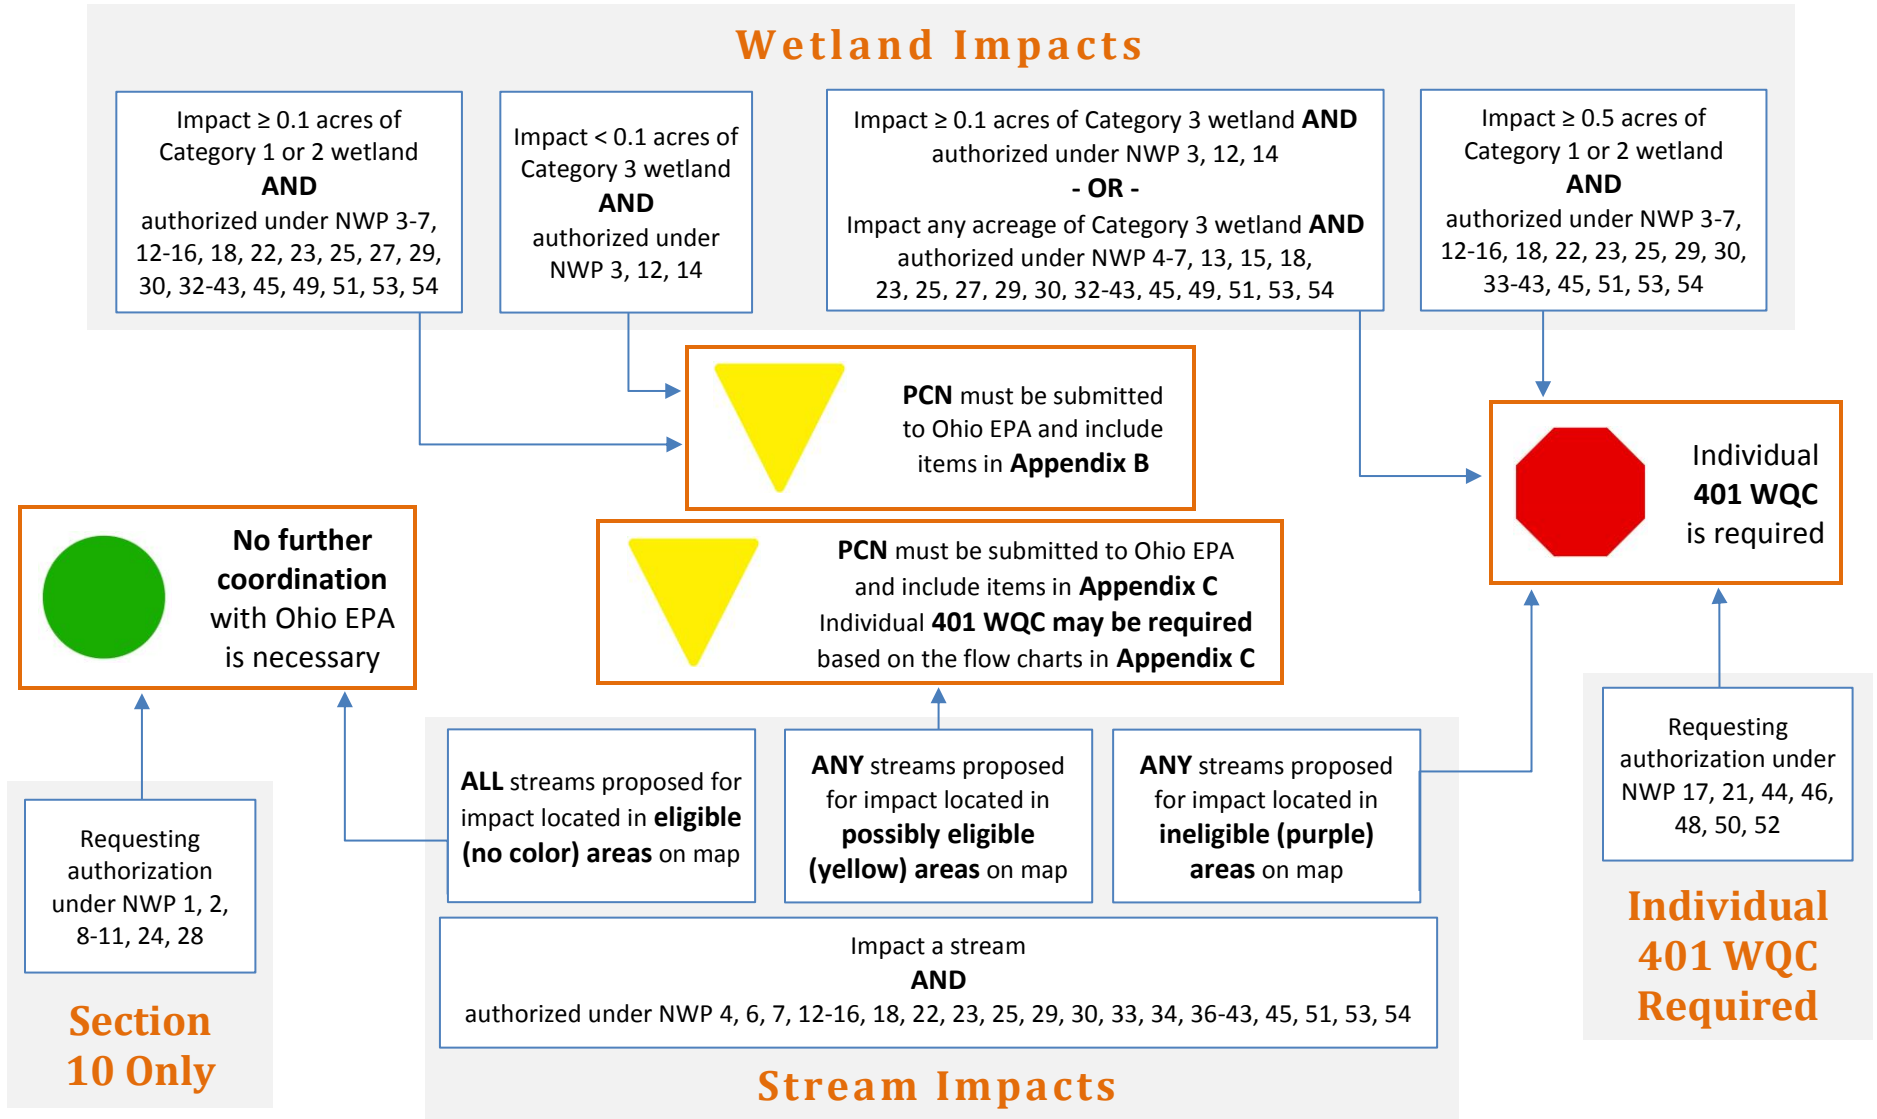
Wetland Impacts

Impact ≥ 0.1 acres of Category 1 or 2 wetland **AND** authorized under NWP 3-7, 12-16, 18, 22, 23, 25, 27, 29, 30, 32-43, 45, 49, 51, 53, 54

Impact < 0.1 acres of Category 3 wetland **AND** authorized under NWP 3, 12, 14

Impact ≥ 0.1 acres of Category 3 wetland **AND** authorized under NWP 3, 12, 14
**- OR -**
Impact any acreage of Category 3 wetland **AND** authorized under NWP 4-7, 13, 15, 18, 23, 25, 27, 29, 30, 32-43, 45, 49, 51, 53, 54

Impact ≥ 0.5 acres of Category 1 or 2 wetland **AND** authorized under NWP 3-7, 12-16, 18, 22, 23, 25, 29, 30, 33-43, 45, 51, 53, 54

**PCN** must be submitted to Ohio EPA and include items in **Appendix B**

Individual **401 WQC** is required

**No further coordination** with Ohio EPA is necessary

**PCN** must be submitted to Ohio EPA and include items in **Appendix C** Individual **401 WQC may be required** based on the flow charts in **Appendix C**

**ALL** streams proposed for impact located in **eligible (no color) areas** on map

**ANY** streams proposed for impact located in **possibly eligible (yellow) areas** on map

**ANY** streams proposed for impact located in **ineligible (purple) areas** on map

Requesting authorization under NWP 17, 21, 44, 46, 48, 50, 52

Requesting authorization under NWP 1, 2, 8-11, 24, 28

Impact a stream **AND** authorized under NWP 4, 6, 7, 12-16, 18, 22, 23, 25, 29, 30, 33, 34, 36-43, 45, 51, 53, 54

Individual 401 WQC Required

Section 10 Only

Stream Impacts